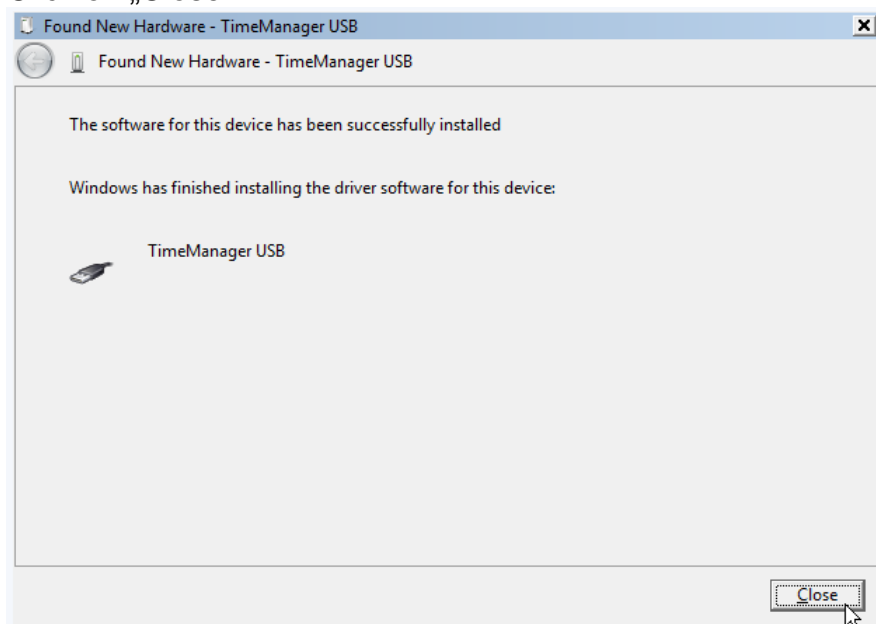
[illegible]

Found New Hardware - TimeManager USB

Found New Hardware - TimeManager USB

The software for this device has been successfully installed

Windows has finished installing the driver software for this device:

TimeManager USB

Close